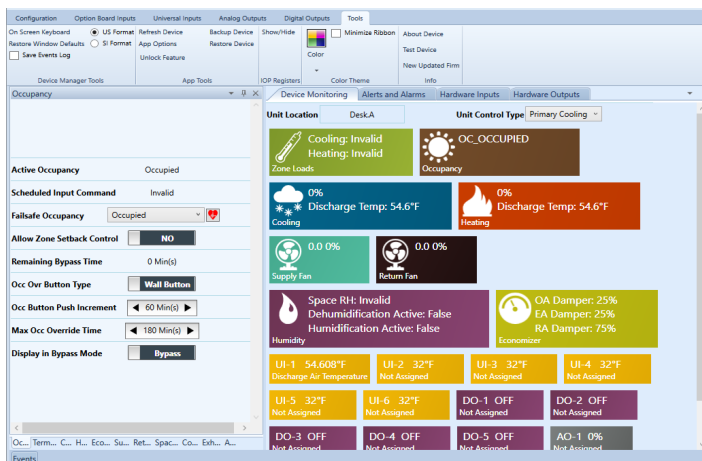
Configuration | Option Board Inputs | Universal Inputs | Analog Outputs | Digital Outputs | Tools

On Screen Keyboard
US Format
Restore Window Defaults
SI Format
Save Events Log
Device Manager Tools

Refresh Device
App Options
Unlock Feature
Backup Device
Restore Device
App Tools

Show/Hide
IOP Registers

Color
Minimize Ribbon
Color Theme

About Device
Test Device
New Updated Firm
Info

Occupancy

Active Occupancy	Occupied
Scheduled Input Command	Invalid
Failsafe Occupancy	Occupied
Allow Zone Setback Control	NO
Remaining Bypass Time	0 Min(s)
Occ Ovr Button Type	Wall Button
Occ Button Push Increment	60 Min(s)
Max Occ Override Time	180 Min(s)
Display in Bypass Mode	Bypass

Oc... Term... C... H... Eco... Su... Ret... Spac... Co... Exh... A...

Events

Device Monitoring | Alerts and Alarms | Hardware Inputs | Hardware Outputs

Unit Location	Desk.A
Unit Control Type	Primary Cooling

Cooling: Invalid
Heating: Invalid
Zone Loads

OC_OCCUPIED
Occupancy

0%
Discharge Temp: 54.6°F
Cooling

0%
Discharge Temp: 54.6°F
Heating

0.0 0%
Supply Fan

0.0 0%
Return Fan

Space RH: Invalid
Dehumidification Active: False
Humidification Active: False
Humidity

OA Damper: 25%
EA Damper: 25%
RA Damper: 75%
Economizer

UI-1 54.608°F
Discharge Air Temperature
UI-2 32°F
Not Assigned
UI-3 32°F
Not Assigned
UI-4 32°F
Not Assigned

UI-5 32°F
Not Assigned
UI-6 32°F
Not Assigned
DO-1 OFF
Not Assigned
DO-2 OFF
Not Assigned

DO-3 OFF
Not Assigned
DO-4 OFF
Not Assigned
DO-5 OFF
Not Assigned
AO-1 0%
Not Assigned